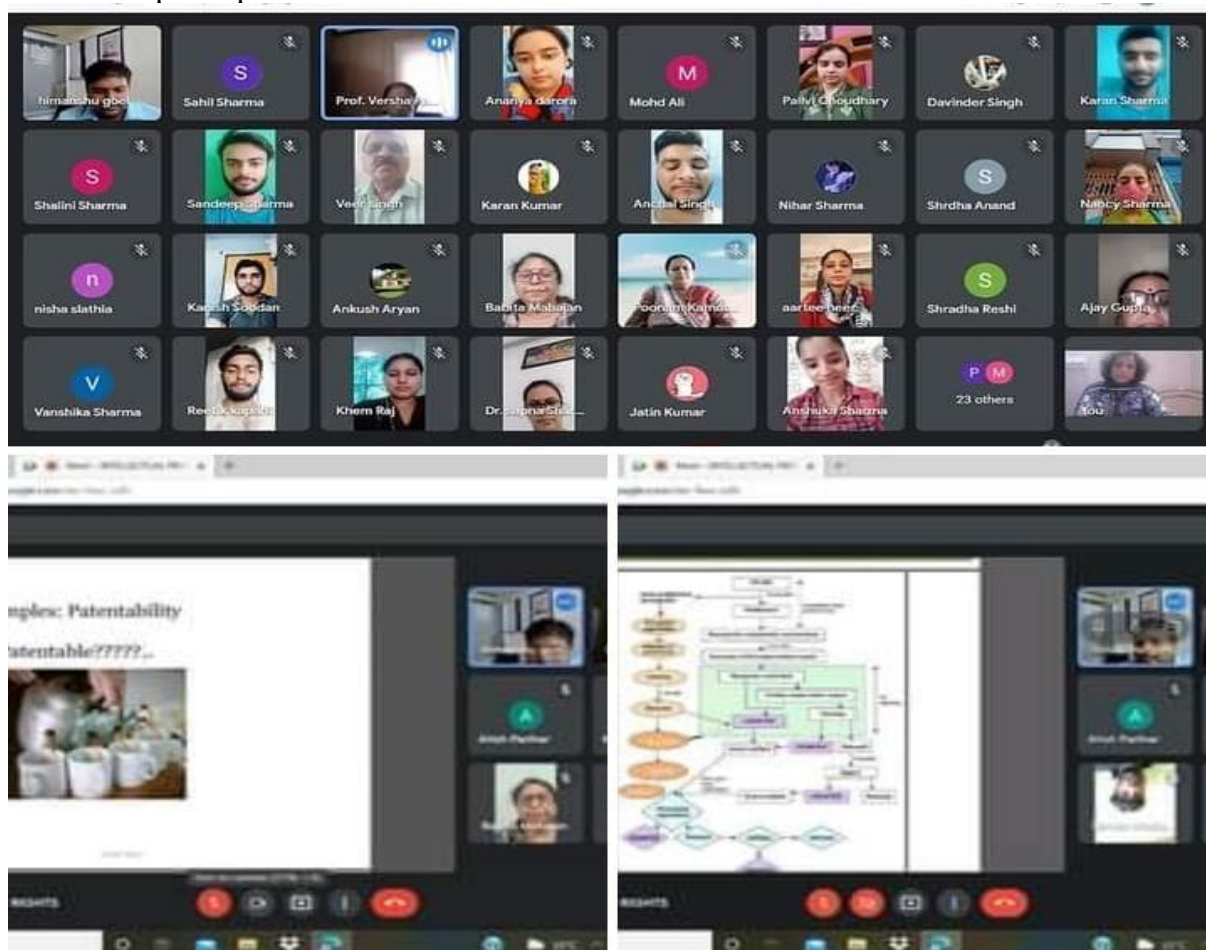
himanshu goel
S
Sahil Sharma
Prof. Versha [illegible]
Ananya darora
M
Mohd Ali
Pallvi Choudhary
Davinder Singh
Karan Sharma

S
Shalini Sharma
Sandeep Sharma
Veer Singh
Karan Kumar
Anchal Singh
Nihar Sharma
S
Shrdha Anand
Nancy Sharma

n
nisha slathia
Kaplish Soodan
Ankush Aryan
Babita Mahajan
Poonam Kamal
aartee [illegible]
S
Shradha Reshi
Ajay Gupta

V
Vanshika Sharma
Reetik kapoor
Khem Raj
Dr. Sapna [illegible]
Jatin Kumar
Anshuka Sharma
P M
23 others
You

nples: Patentability
atentable?????..

A
Anish Parihar

A
Anish Parihar